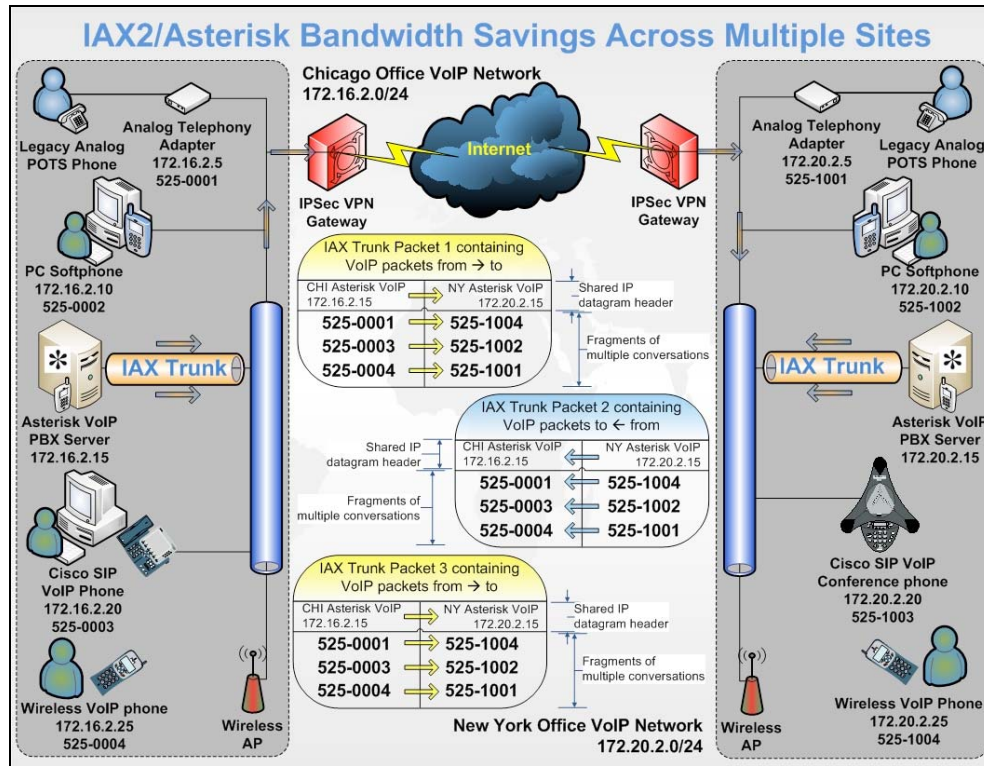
IAX2/Asterisk Bandwidth Savings Across Multiple Sites

Chicago Office VoIP Network
172.16.2.0/24

Legacy Analog POTS Phone

Analog Telephony Adapter
172.16.2.5
525-0001

IPSec VPN Gateway

Internet

IPSec VPN Gateway

Analog Telephony Adapter
172.20.2.5
525-1001

Legacy Analog POTS Phone

PC Softphone
172.16.2.10
525-0002

IAX Trunk Packet 1 containing VoIP packets from → to

| CHI Asterisk VoIP 172.16.2.15 | NY Asterisk VoIP 172.20.2.15 |
|---|---|
| 525-0001 | 525-1004 |
| 525-0003 | 525-1002 |
| 525-0004 | 525-1001 |

Shared IP datagram header

Fragments of multiple conversations

PC Softphone
172.20.2.10
525-1002

IAX Trunk

IAX Trunk

Asterisk VoIP PBX Server
172.16.2.15

IAX Trunk Packet 2 containing VoIP packets to ← from

Shared IP datagram header

Fragments of multiple conversations

| CHI Asterisk VoIP 172.16.2.15 | NY Asterisk VoIP 172.20.2.15 |
|---|---|
| 525-0001 | 525-1004 |
| 525-0003 | 525-1002 |
| 525-0004 | 525-1001 |

Asterisk VoIP PBX Server
172.20.2.15

Cisco SIP VoIP Phone
172.16.2.20
525-0003

Cisco SIP VoIP Conference phone
172.20.2.20
525-1003

IAX Trunk Packet 3 containing VoIP packets from → to

| CHI Asterisk VoIP 172.16.2.15 | NY Asterisk VoIP 172.20.2.15 |
|---|---|
| 525-0001 | 525-1004 |
| 525-0003 | 525-1002 |
| 525-0004 | 525-1001 |

Shared IP datagram header

Fragments of multiple conversations

Wireless VoIP phone
172.16.2.25
525-0004

Wireless AP

New York Office VoIP Network
172.20.2.0/24

Wireless AP

Wireless VoIP Phone
172.20.2.25
525-1004